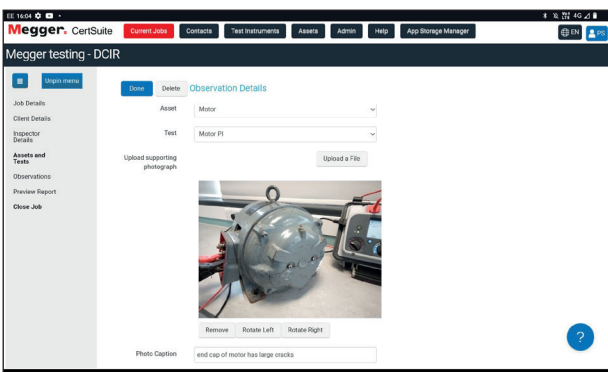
EE 16:04

Megger. CertSuite

Current Jobs | Contacts | Test Instruments | Assets | Admin | Help | App Storage Manager

EN | PS

Megger testing - DCIR

Unpin menu

Job Details
Client Details
Inspector Details
Assets and Tests
Observations
Preview Report
Close Job

Done | Delete | Observation Details

Asset: Motor

Test: Motor PI

Upload supporting photograph: Upload a File

Remove | Rotate Left | Rotate Right

Photo Caption: end cap of motor has large cracks

?